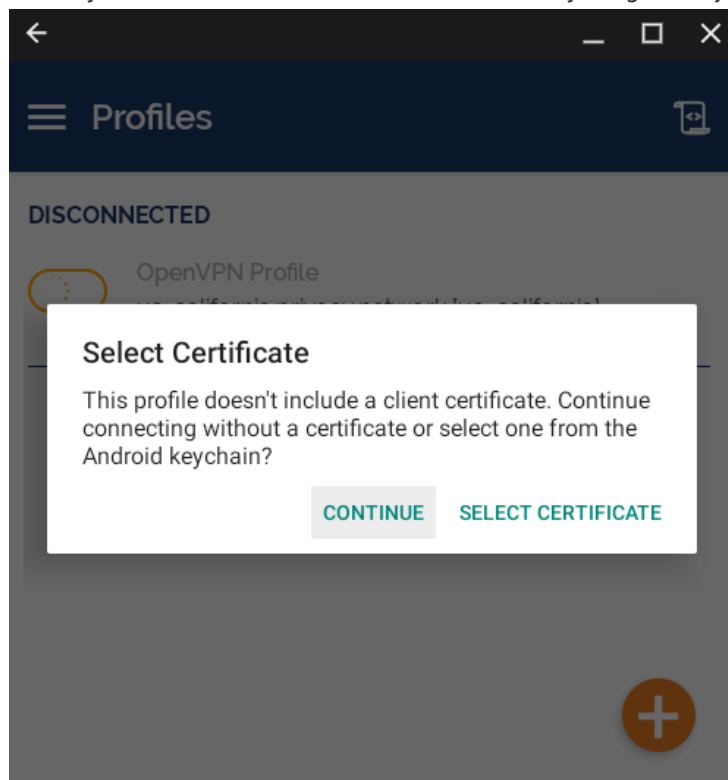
Profiles

DISCONNECTED

OpenVPN Profile

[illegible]

Select Certificate

This profile doesn't include a client certificate. Continue connecting without a certificate or select one from the Android keychain?

CONTINUE SELECT CERTIFICATE